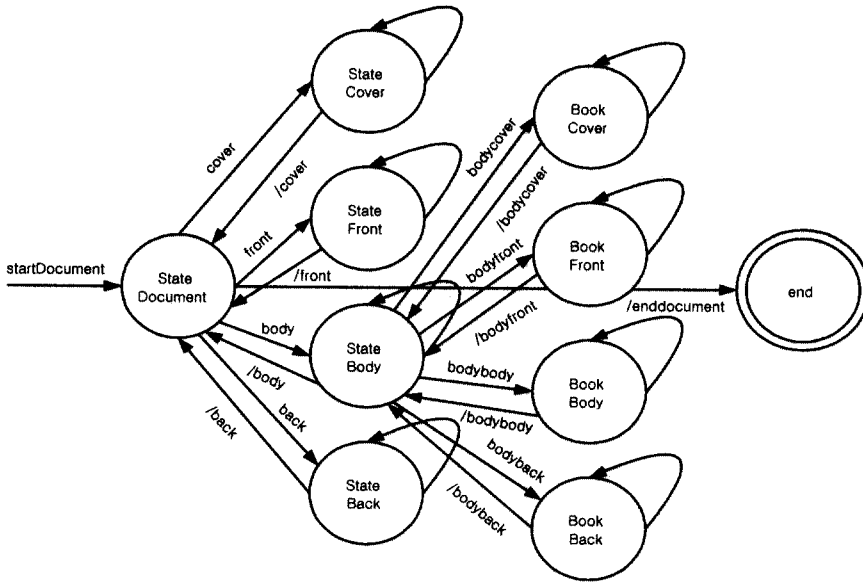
State Cover

cover

/cover

State Front

front

/front

startDocument

State Document

Book Cover

bodycover

/bodycover

Book Front

bodyfront

/bodyfront

/enddocument

end

body

State Body

/body

bodybody

Book Body

/bodybody

/back

back

bodyback

State Back

/bodyback

Book Back